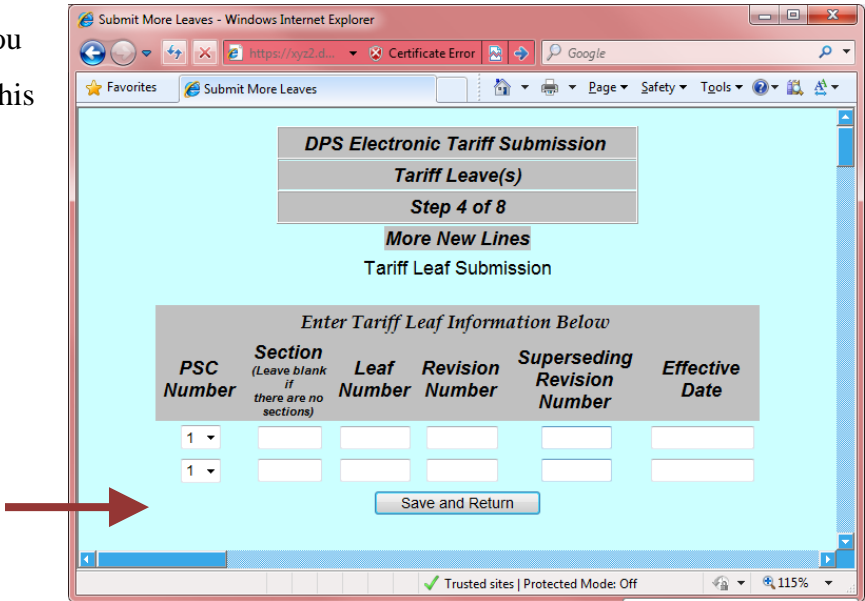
ou
his

Submit More Leaves - Windows Internet Explorer

https://xyz2.d... Certificate Error Google

Favorites Submit More Leaves Page ▾ Safety ▾ Tools ▾

DPS Electronic Tariff Submission
Tariff Leave(s)
Step 4 of 8
More New Lines
Tariff Leaf Submission

Enter Tariff Leaf Information Below

| PSC Number | Section (Leave blank if there are no sections) | Leaf Number | Revision Number | Superseding Revision Number | Effective Date |
|---|---|---|---|---|---|
| 1 | | | | | |
| 1 | | | | | |

Save and Return

Trusted sites | Protected Mode: Off 115%